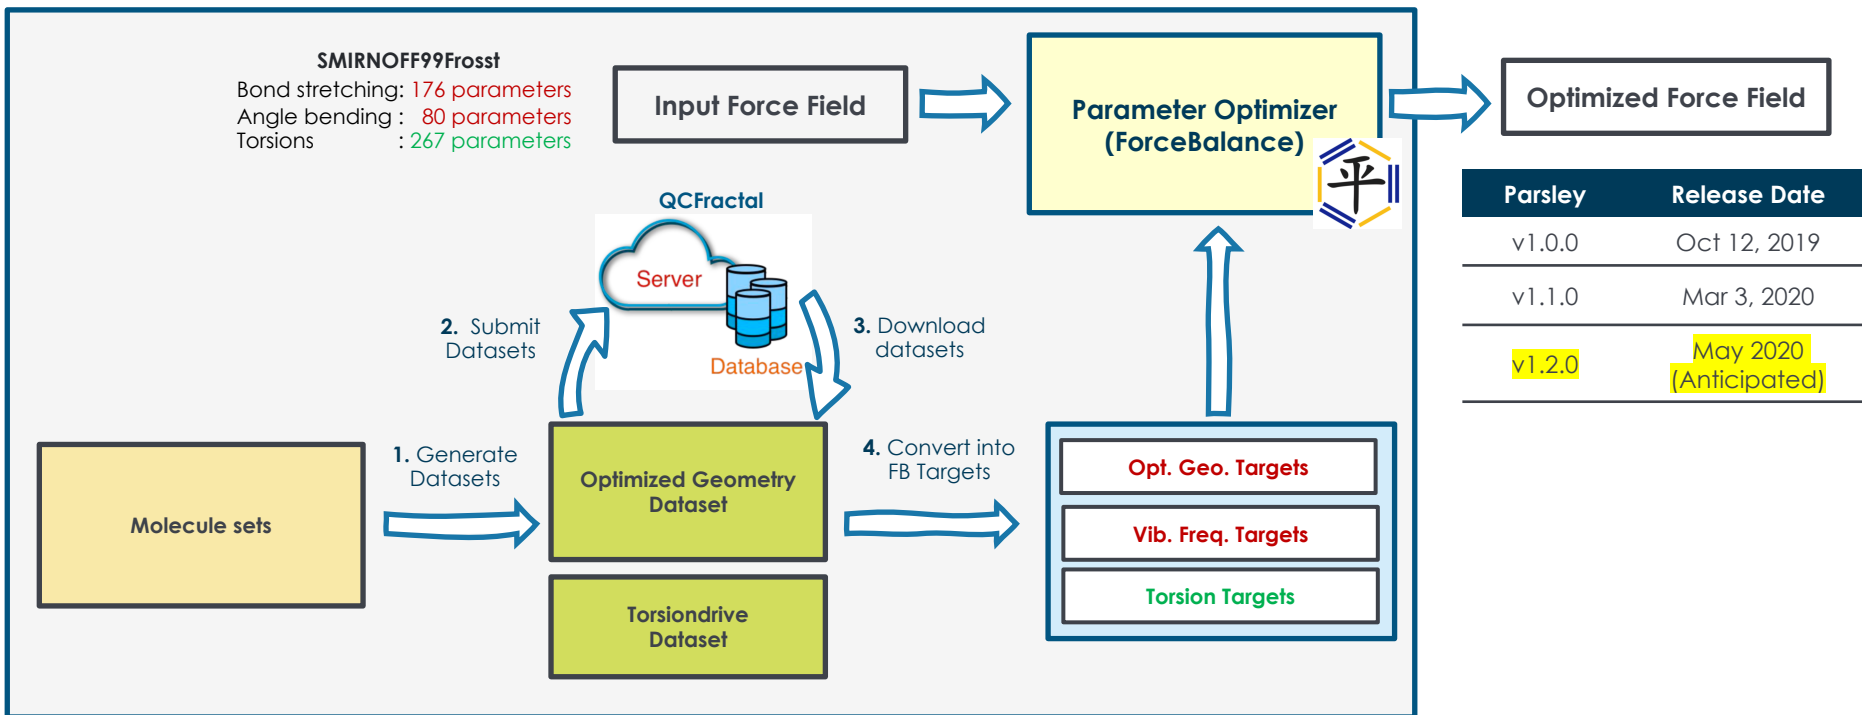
SMIRNOFF99Frosst
Bond stretching: 176 parameters
Angle bending : 80 parameters
Torsions : 267 parameters

Input Force Field

Parameter Optimizer (ForceBalance)

平

Optimized Force Field

QCFractal

Server

Database

2. Submit Datasets

3. Download datasets

1. Generate Datasets

Molecule sets

Optimized Geometry Dataset

Torsiondrive Dataset

4. Convert into FB Targets

Opt. Geo. Targets

Vib. Freq. Targets

Torsion Targets

| Parsley | Release Date |
|---|---|
| v1.0.0 | Oct 12, 2019 |
| v1.1.0 | Mar 3, 2020 |
| v1.2.0 | May 2020 (Anticipated) |